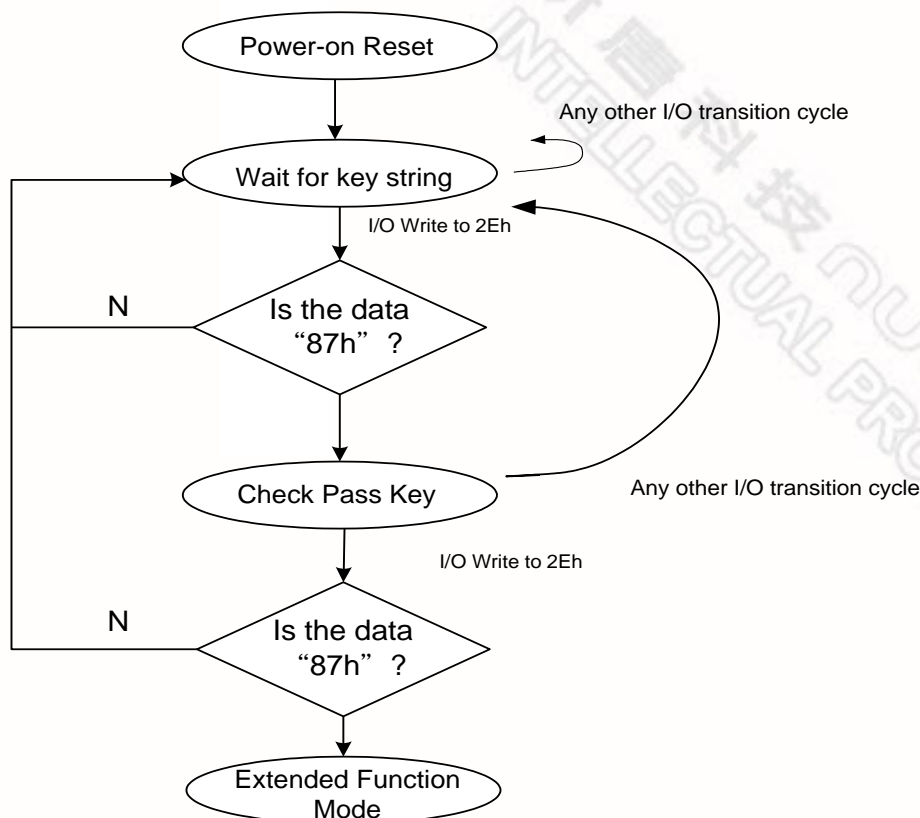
Power-on Reset

Any other I/O transition cycle

Wait for key string

I/O Write to 2Eh

N

Is the data "87h"?

Check Pass Key

Any other I/O transition cycle

I/O Write to 2Eh

N

Is the data "87h"?

Extended Function Mode